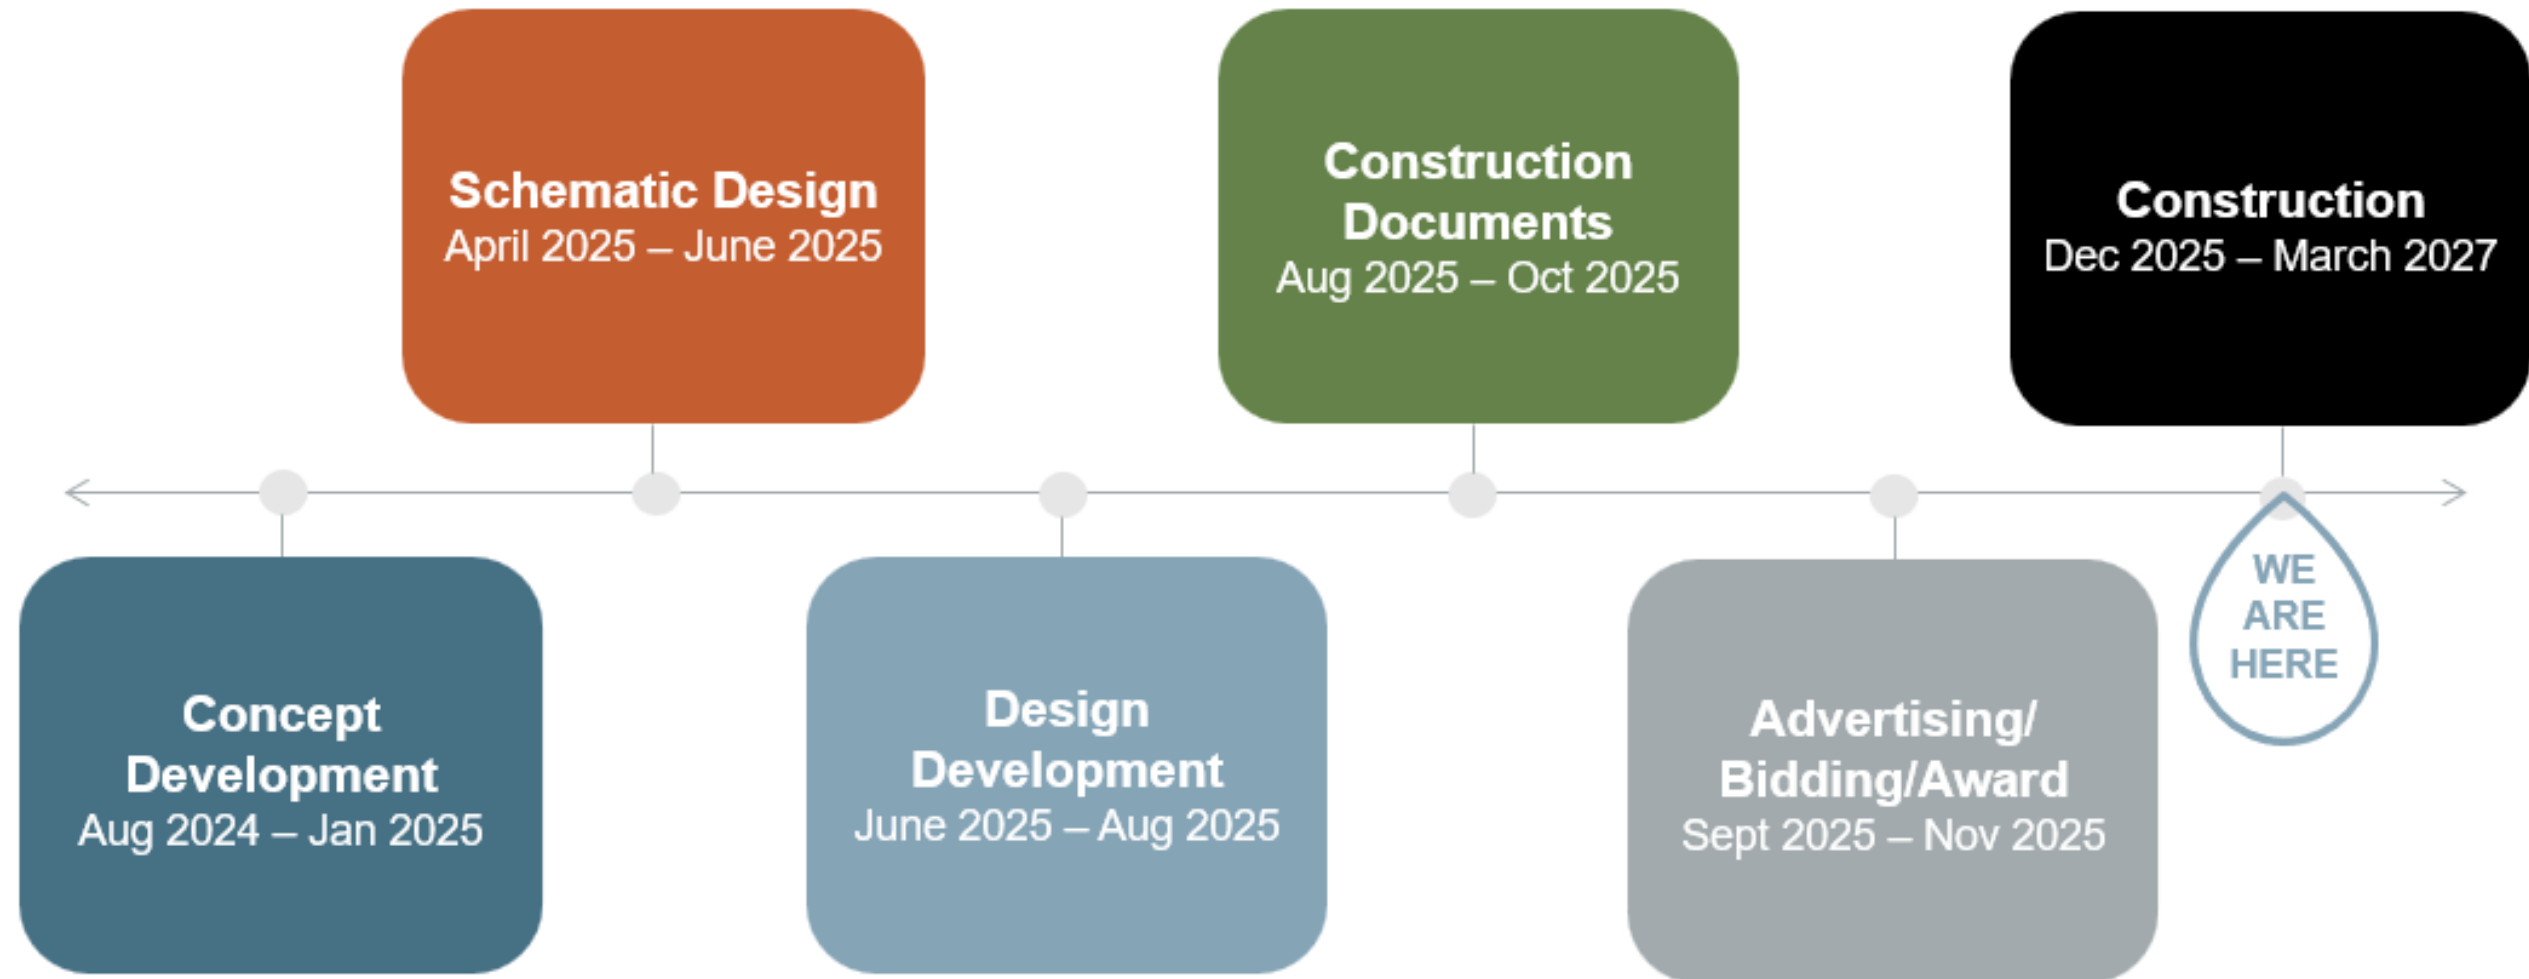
Concept Development
Aug 2024 – Jan 2025

Schematic Design
April 2025 – June 2025

Design Development
June 2025 – Aug 2025

Construction Documents
Aug 2025 – Oct 2025

Advertising/ Bidding/Award
Sept 2025 – Nov 2025

Construction
Dec 2025 – March 2027

WE ARE HERE